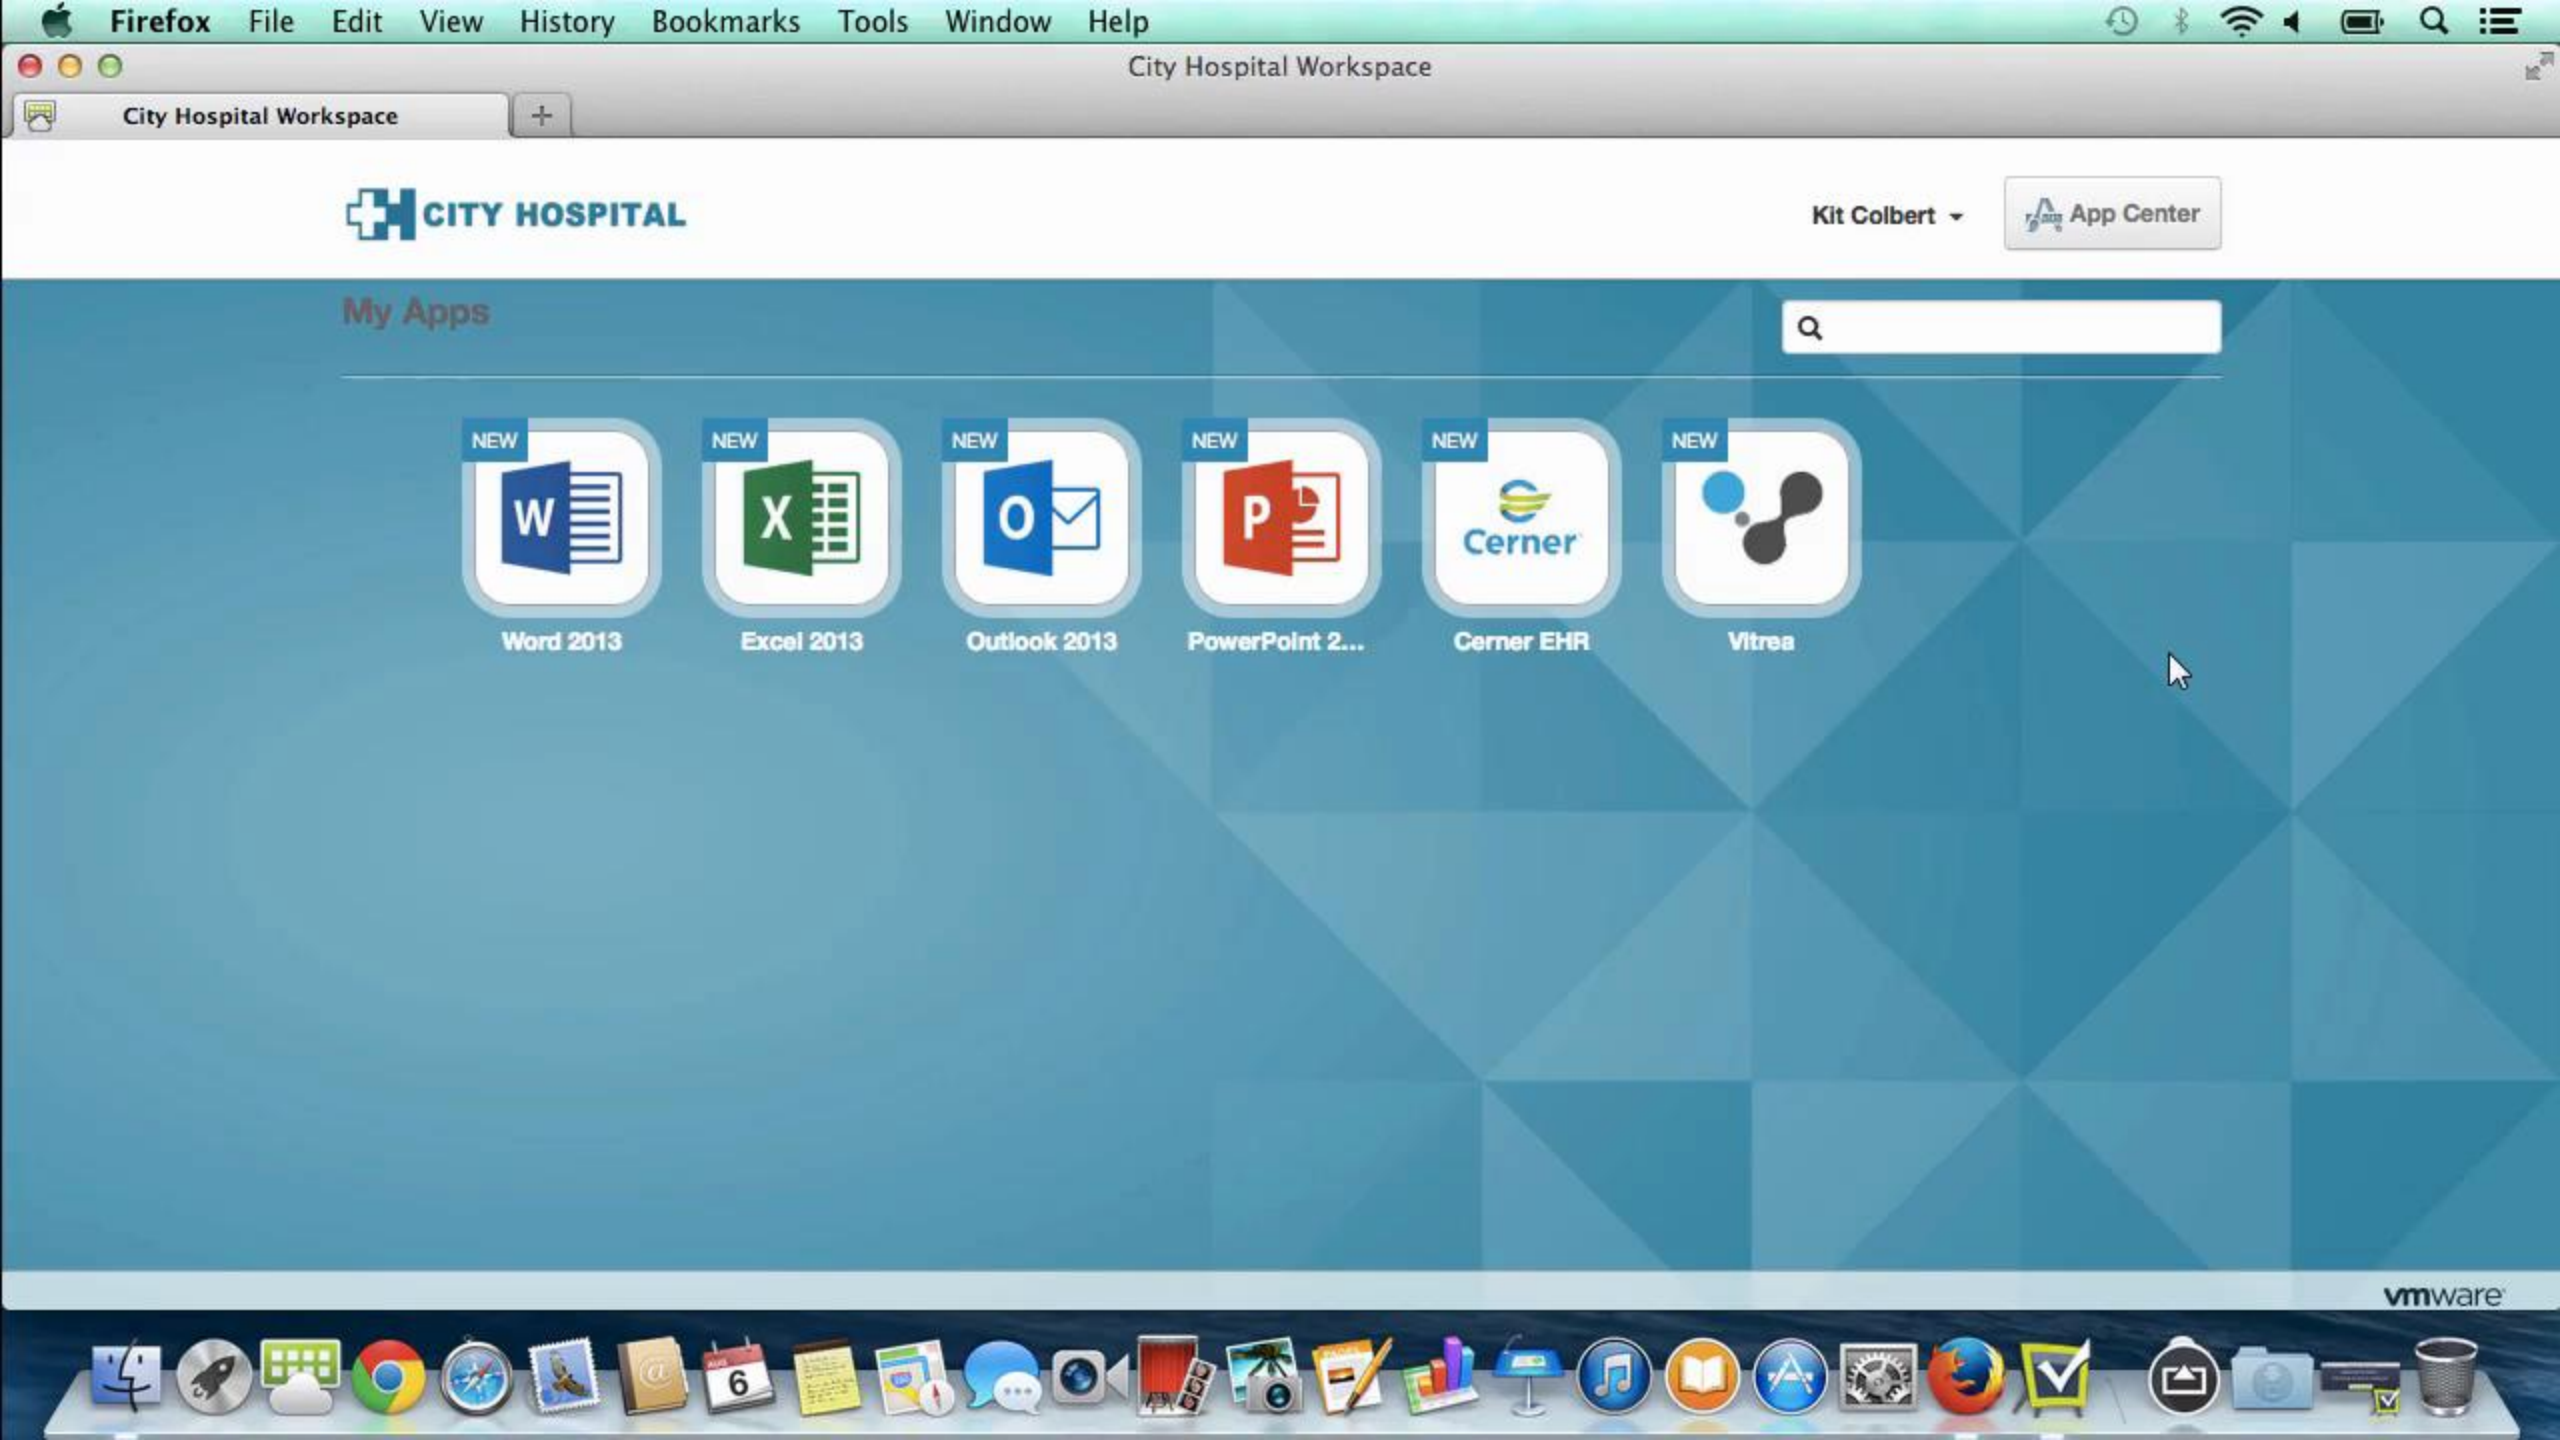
Firefox File Edit View History Bookmarks Tools Window Help

City Hospital Workspace

City Hospital Workspace

+

CITY HOSPITAL

Kit Colbert

App Center

My Apps

NEW
W
Word 2013

NEW
X
Excel 2013

NEW
O
Outlook 2013

NEW
P
PowerPoint 2...

NEW
Cerner
Cerner EHR

NEW
Vitrea

vmware

6